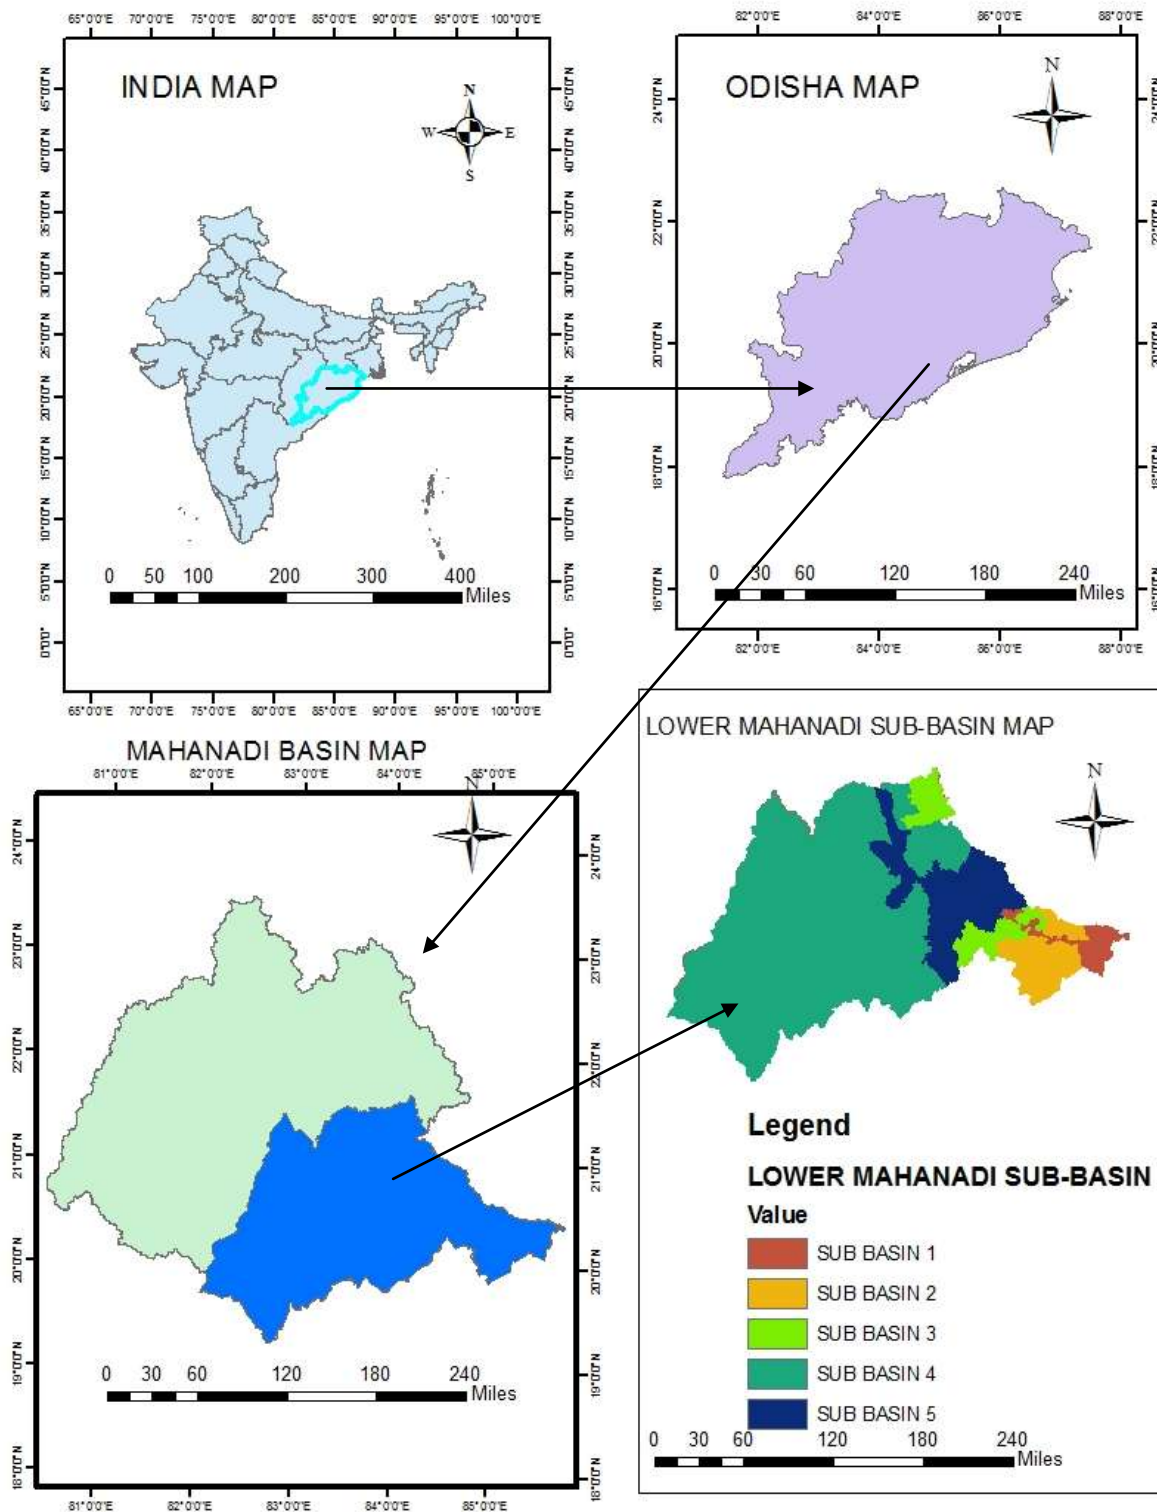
65°0'0"E 70°0'0"E 75°0'0"E 80°0'0"E 85°0'0"E 90°0'0"E 95°0'0"E 100°0'0"E

INDIA MAP

N
W E
S

45°0'0"N 40°0'0"N 35°0'0"N 30°0'0"N 25°0'0"N 20°0'0"N 15°0'0"N 10°0'0"N 5°0'0"N 0°0'0"

0 50 100 200 300 400 Miles

65°0'0"E 70°0'0"E 75°0'0"E 80°0'0"E 85°0'0"E 90°0'0"E 95°0'0"E 100°0'0"E

82°0'0"E 84°0'0"E 86°0'0"E 88°0'0"E

ODISHA MAP

N

24°0'0"N 22°0'0"N 20°0'0"N 18°0'0"N 16°0'0"N

0 30 60 120 180 240 Miles

82°0'0"E 84°0'0"E 86°0'0"E 88°0'0"E

MAHANADI BASIN MAP

81°0'0"E 82°0'0"E 83°0'0"E 84°0'0"E 85°0'0"E

N

24°0'0"N 23°0'0"N 22°0'0"N 21°0'0"N 20°0'0"N 19°0'0"N 18°0'0"N

0 30 60 120 180 240 Miles

81°0'0"E 82°0'0"E 83°0'0"E 84°0'0"E 85°0'0"E

LOWER MAHANADI SUB-BASIN MAP

N

Legend

LOWER MAHANADI SUB-BASIN

Value

SUB BASIN 1

SUB BASIN 2

SUB BASIN 3

SUB BASIN 4

SUB BASIN 5

0 30 60 120 180 240 Miles